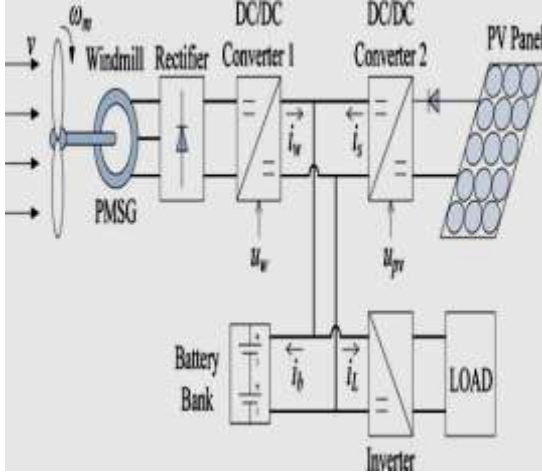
$v$

$\omega_m$

Windmill

PMSG

Rectifier

DC/DC Converter 1

$\vec{i}_w$

$u_w$

DC/DC Converter 2

$\overleftarrow{i}_s$

$u_{pv}$

PV Panel

Battery Bank

$\overleftarrow{i}_b$

$\vec{i}_L$

Inverter

LOAD